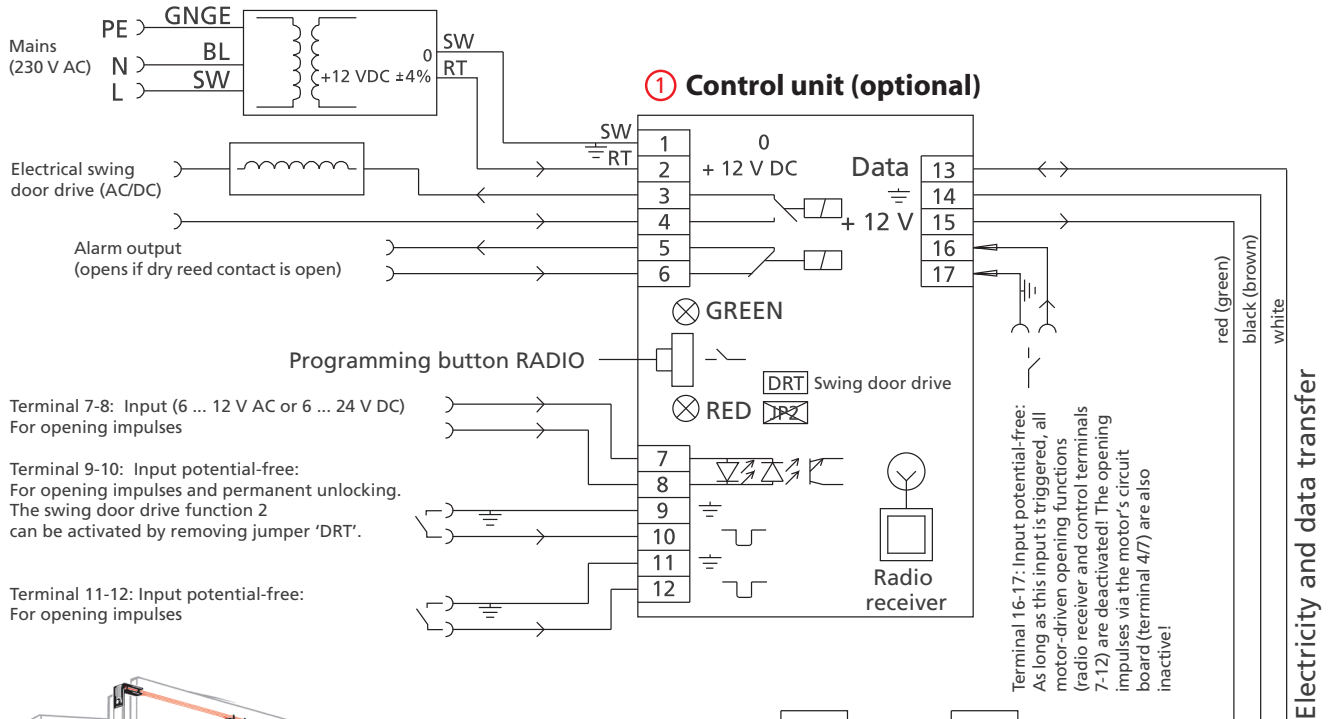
PE
GNGE
Mains
(230 V AC)
N
BL
L
SW
0
+12 VDC ±4%
SW
RT

① Control unit (optional)

SW
RT
1
2
0
+ 12 V DC
Data
13
14
+ 12 V
15
16
17
Electrical swing door drive (AC/DC)
3
4
Alarm output
(opens if dry reed contact is open)
5
6
GREEN
Programming button RADIO
DRT Swing door drive
RED
JP2
Terminal 7-8: Input (6 ... 12 V AC or 6 ... 24 V DC)
For opening impulses
Terminal 9-10: Input potential-free:
For opening impulses and permanent unlocking.
The swing door drive function 2
can be activated by removing jumper 'DRT'.
Terminal 11-12: Input potential-free:
For opening impulses
7
8
9
10
11
12
Radio
receiver

Terminal 16-17: Input potential-free:
As long as this input is triggered, all motor-driven opening functions (radio receiver and control terminals 7-12) are deactivated! The opening impulses via the motor's circuit board (terminal 4/7) are also inactive!

red (green)
black (brown)
white
Electricity and data transfer